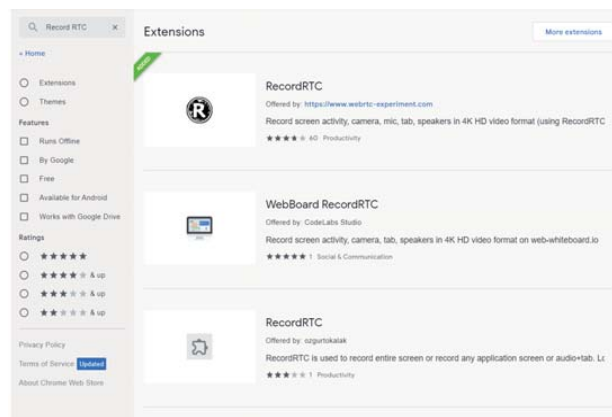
Record RTC ×

« Home

Extensions

Themes

Features

Runs Offline

By Google

Free

Available for Android

Works with Google Drive

Ratings

★★★★★

★★★★★ & up

★★★★★ & up

★★★★★ & up

Privacy Policy

Terms of Service Updated

About Chrome Web Store

Extensions

More extensions

ADDED

RecordRTC

Offered by: https://www.webrtc-experiment.com

Record screen activity, camera, mic, tab, speakers in 4K HD video format (using RecordRTC

★★★★★ 60 Productivity

WebBoard RecordRTC

Offered by: CodeLabs Studio

Record screen activity, camera, tab, speakers in 4K HD video format on web-whiteboard.io

★★★★★ 1 Social & Communication

RecordRTC

Offered by: ozgurtokalak

RecordRTC is used to record entire screen or record any application screen or audio+tab. Lc

★★★★★ 1 Productivity